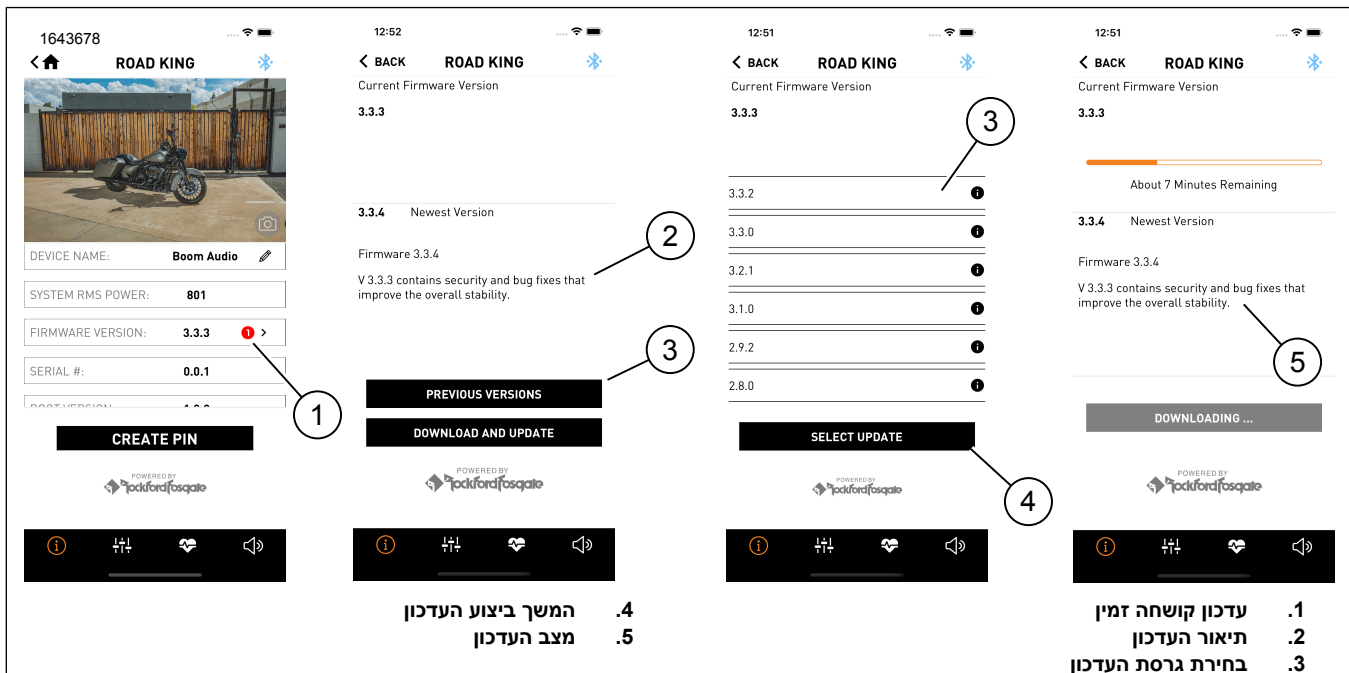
1643678

ROAD KING

DEVICE NAME: Boom Audio

SYSTEM RMS POWER: 801

FIRMWARE VERSION: 3.3.3 1

SERIAL #: 0.0.1

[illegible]

CREATE PIN

POWERED BY Rockford Fosgate

1

12:52

BACK ROAD KING

Current Firmware Version

3.3.3

3.3.4 Newest Version

Firmware 3.3.4

V 3.3.3 contains security and bug fixes that improve the overall stability.

2

3

PREVIOUS VERSIONS

DOWNLOAD AND UPDATE

POWERED BY Rockford Fosgate

12:51

BACK ROAD KING

Current Firmware Version

3.3.3

3

3.3.2

3.3.0

3.2.1

3.1.0

2.9.2

2.8.0

SELECT UPDATE

4

POWERED BY Rockford Fosgate

12:51

BACK ROAD KING

Current Firmware Version

3.3.3

About 7 Minutes Remaining

3.3.4 Newest Version

Firmware 3.3.4

V 3.3.3 contains security and bug fixes that improve the overall stability.

5

DOWNLOADING ...

POWERED BY Rockford Fosgate

.1 עדכון קושחה זמין
.2 תיאור העדכון
.3 בחירת גרסת העדכון
.4 המשך ביצוע העדכון
.5 מצב העדכון